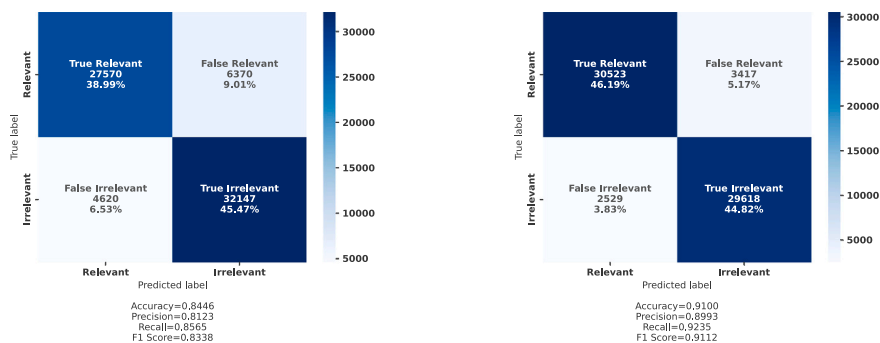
True label

Relevant

Irrelevant

True Relevant
27570
38.99%

False Relevant
6370
9.01%

False Irrelevant
4620
6.53%

True Irrelevant
32147
45.47%

Relevant

Irrelevant

Predicted label

30000
25000
20000
15000
10000
5000

Accuracy=0.8446
Precision=0.8123
Recall=0.8565
F1 Score=0.8338

True label

Relevant

Irrelevant

True Relevant
30523
46.19%

False Relevant
3417
5.17%

False Irrelevant
2529
3.83%

True Irrelevant
29618
44.82%

Relevant

Irrelevant

Predicted label

30000
25000
20000
15000
10000
5000

Accuracy=0.9100
Precision=0.8993
Recall=0.9235
F1 Score=0.9112